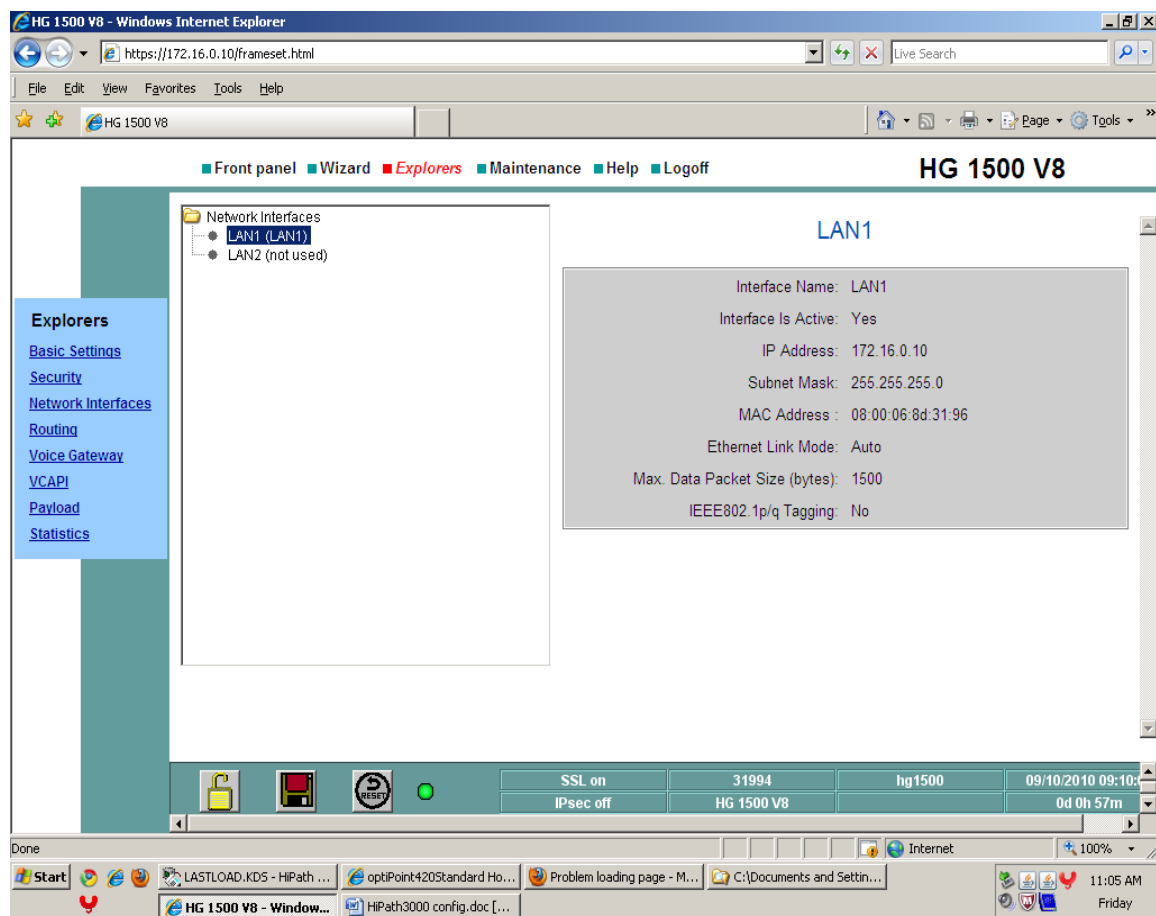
HG 1500 V8 - Windows Internet Explorer

https://172.16.0.10/frameset.html

Live Search

File Edit View Favorites Tools Help

HG 1500 V8

Page Tools

Front panel Wizard Explorers Maintenance Help Logoff

HG 1500 V8

Network Interfaces
LAN1 (LAN1)
LAN2 (not used)

LAN1

| | |
|---|---|
| Interface Name: | LAN1 |
| Interface Is Active: | Yes |
| IP Address: | 172.16.0.10 |
| Subnet Mask: | 255.255.255.0 |
| MAC Address : | 08:00:06:8d:31:96 |
| Ethernet Link Mode: | Auto |
| Max. Data Packet Size (bytes): | 1500 |
| IEEE802.1p/q Tagging: | No |

Explorers
Basic Settings
Security
Network Interfaces
Routing
Voice Gateway
VCAPI
Payload
Statistics

RESET

| SSL on | 31994 | hg1500 | 09/10/2010 09:10 |
|---|---|---|---|
| IPsec off | HG 1500 V8 | | 0d 0h 57m |

Done

Internet

100%

Start

LASTLOAD.KDS - HiPath ...

optiPoint420Standard Ho...

Problem loading page - M...

C:\Documents and Settin...

HG 1500 V8 - Window...

HiPath3000 config.doc [...

11:05 AM
Friday